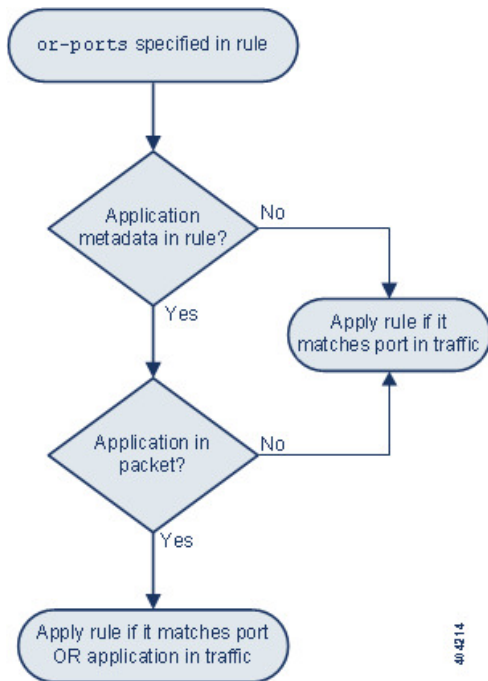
or-ports specified in rule

Application metadata in rule?

No

Yes

Apply rule if it matches port in traffic

Application in packet?

No

Yes

Apply rule if it matches port OR application in traffic

404214